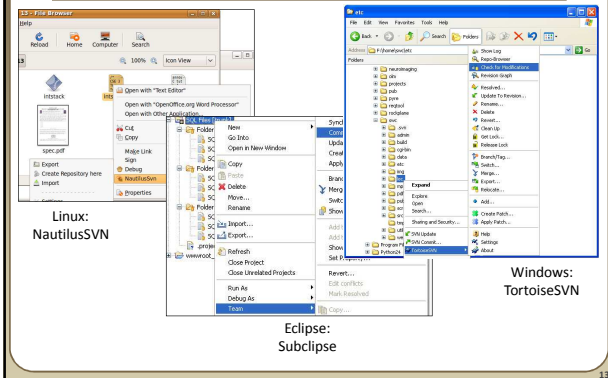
13 - File Browser
Help
Reload Home Computer Search
13
100% Icon View
intstack
spec.pdf
Open with "Text Editor"
Open with "OpenOffice.org Word Processor"
Open with Other Application...
Cut
Copy
Make Link
Sign
Debug
NautilusSvn
Properties
Export
Create Repository here
Import
Linux:
NautilusSVN

SQL Files
Folder
New
Go Into
Open in New Window
Copy
Paste
Delete
Move...
Rename
Import...
Export...
Refresh
Close Project
Close Unrelated Projects
Run As
Debug As
Team
Sync
Commit...
Update
Create
Apply
Branch
Merge
Switch
Show
Add
Add
Show
Set P
Revert...
Edit conflicts
Mark Resolved
Copy...
wwwroot
Eclipse:
Subclipse

etc
File Edit View Favorites Tools Help
Back Search Folders
Address F:\hane\svc\etc
Folders
neuroimaging
ots
projects
pub
pyro
regtool
rocksplane
svc
.svn
admin
build
cgi-bin
data
etc
img
Expand
Explore
Open
Search...
Sharing and Security...
SVN Update
SVN Commit...
TortoiseSVN
Program Files
Python24
Show Log
Repo-Browser
Check for Modifications
Revision Graph
Resolved...
Update To Revision...
Rename...
Delete
Revert...
Clean Up
Get Lock...
Release Lock
Branch/Tag...
Switch...
Merge...
Export...
Relocate...
Add...
Create Patch...
Apply Patch...
Help
Settings
About
Go
Windows:
TortoiseSVN
13